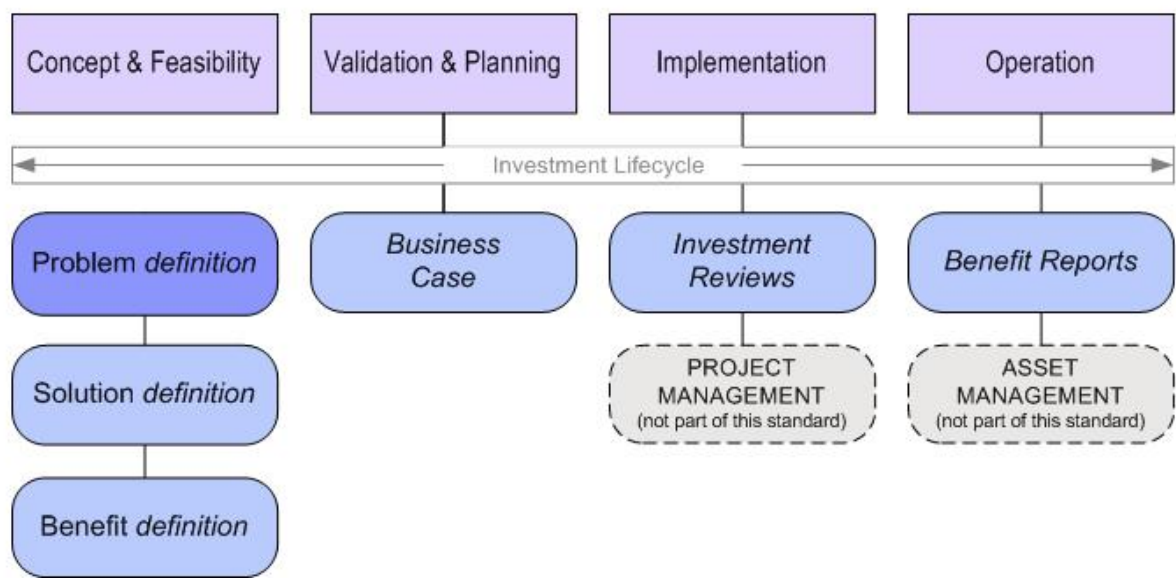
Concept & Feasibility

Validation & Planning

Implementation

Operation

Investment Lifecycle

Problem *definition*

Solution *definition*

Benefit *definition*

*Business Case*

*Investment Reviews*

PROJECT MANAGEMENT (not part of this standard)

*Benefit Reports*

ASSET MANAGEMENT (not part of this standard)